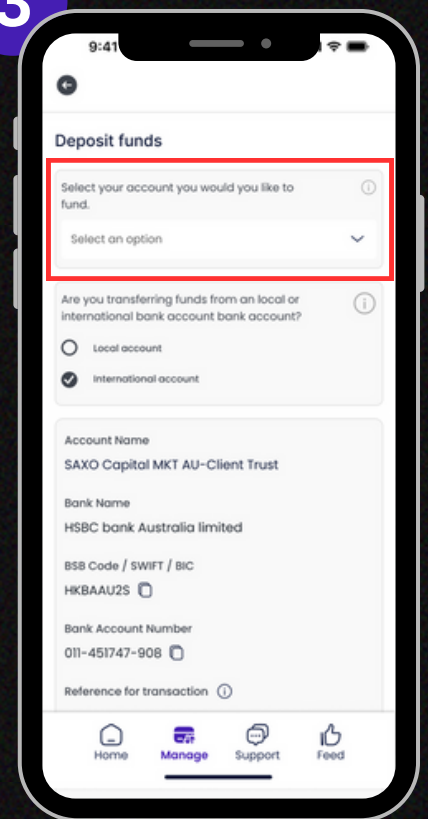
3

9:41

Deposit funds

Select your account you would you like to fund.

Select an option

Are you transferring funds from an local or international bank account bank account?

Local account

International account

Account Name

SAXO Capital MKT AU-Client Trust

Bank Name

HSBC bank Australia limited

BSB Code / SWIFT / BIC

HKBAAU2S

Bank Account Number

011-451747-908

Reference for transaction

Home Manage Support Feed